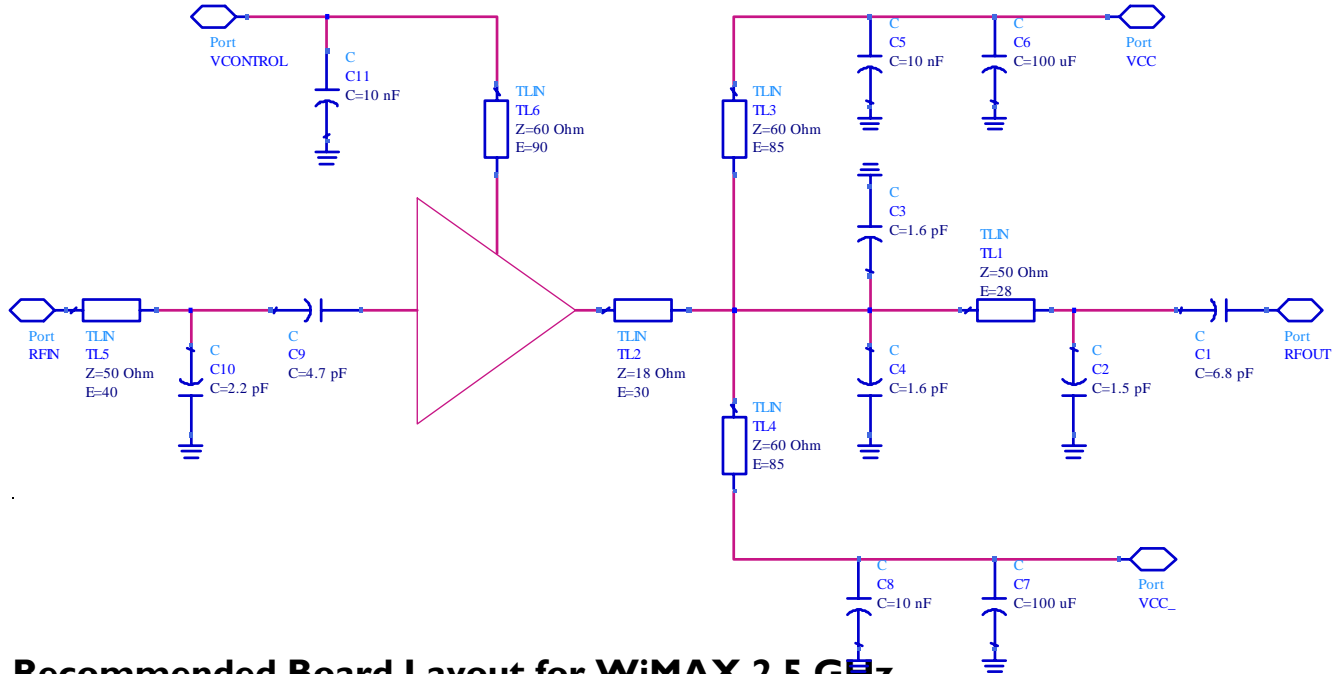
Port
VCONTROL

C
C11
C=10 nF

TLIN
TL6
Z=60 Ohm
E=90

TLIN
TL3
Z=60 Ohm
E=85

C
C5
C=10 nF

C
C6
C=100 uF

Port
VCC

C
C3
C=1.6 pF

TLIN
TL1
Z=50 Ohm
E=28

Port
RFIN

TLIN
TL5
Z=50 Ohm
E=40

C
C10
C=2.2 pF

C
C9
C=4.7 pF

TLIN
TL2
Z=18 Ohm
E=30

C
C4
C=1.6 pF

C
C2
C=1.5 pF

C
C1
C=6.8 pF

Port
RFOUT

TLIN
TL4
Z=60 Ohm
E=85

C
C8
C=10 nF

C
C7
C=100 uF

Port
VCC_

Recommended Board Layout for WiMAX 2.5 G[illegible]z